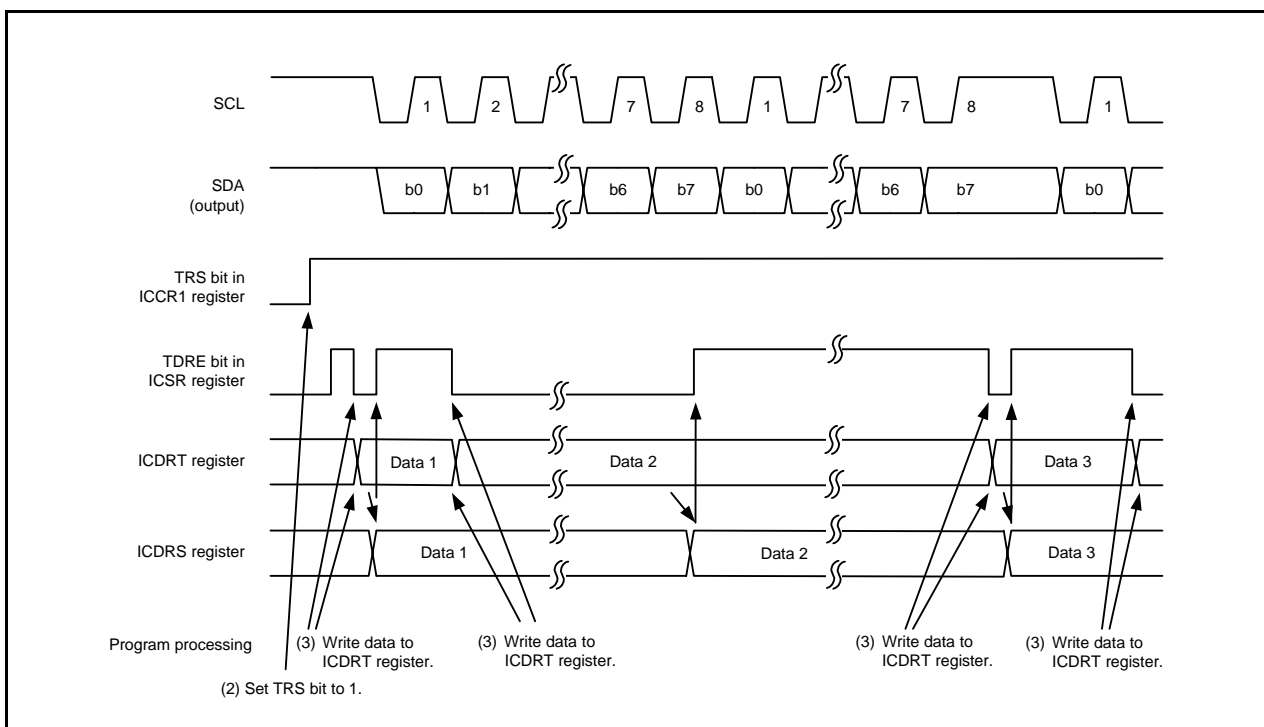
SCL

1 2 7 8 1 7 8 1

SDA (output)

b0 b1 b6 b7 b0 b6 b7 b0

TRS bit in ICCR1 register

TDRE bit in ICSR register

ICDRT register

Data 1 Data 2 Data 3

ICDRS register

Data 1 Data 2 Data 3

Program processing

(3) Write data to ICDRT register.

(3) Write data to ICDRT register.

(3) Write data to ICDRT register.

(3) Write data to ICDRT register.

(2) Set TRS bit to 1.